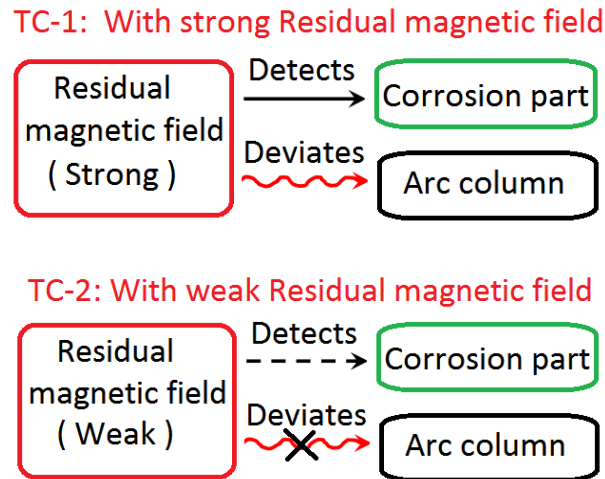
TC-1: With strong Residual magnetic field

Residual magnetic field ( Strong )

Detects

Corrosion part

Deviates

Arc column

TC-2: With weak Residual magnetic field

Residual magnetic field ( Weak )

Detects

Corrosion part

Deviates

Arc column